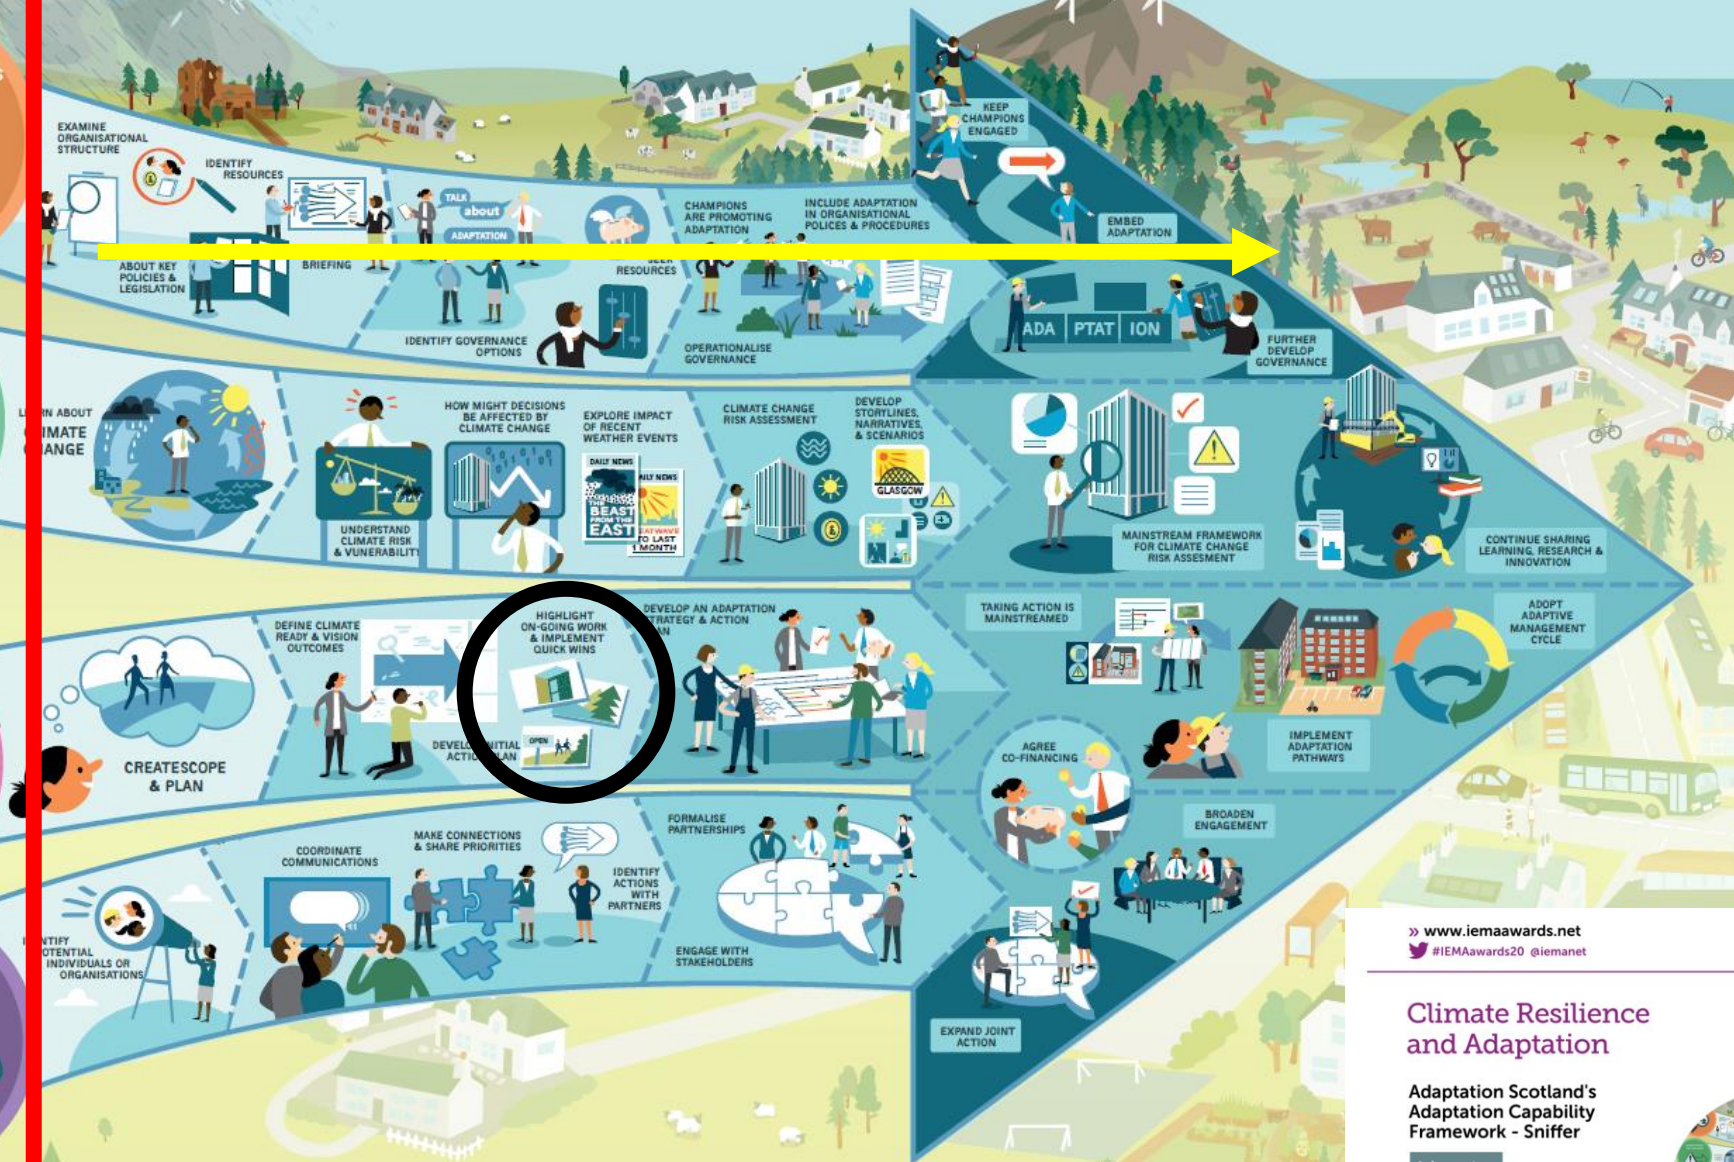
EXAMINE ORGANISATIONAL STRUCTURE

IDENTIFY RESOURCES

TALK about ADAPTATION

CHAMPIONS ARE PROMOTING ADAPTATION

INCLUDE ADAPTATION IN ORGANISATIONAL POLICES & PROCEDURES

KEEP CHAMPIONS ENGAGED

EMBED ADAPTATION

ABOUT KEY POLICIES & LEGISLATION

BRIEFING

RESOURCES

IDENTIFY GOVERNANCE OPTIONS

OPERATIONALISE GOVERNANCE

ADA PTAT ION

FURTHER DEVELOP GOVERNANCE

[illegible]N ABOUT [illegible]IMATE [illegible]ANGE

HOW MIGHT DECISIONS BE AFFECTED BY CLIMATE CHANGE

EXPLORE IMPACT OF RECENT WEATHER EVENTS

CLIMATE CHANGE RISK ASSESSMENT

DEVELOP STORYLINES, NARRATIVES & SCENARIOS

UNDERSTAND CLIMATE RISK & VUNERABILITY

DAILY NEWS

BEAST FROM THE EAST

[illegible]ILY NEWS

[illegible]ATWAVE TO LAST 1 MONTH

GLASGOW

MAINSTREAM FRAMEWORK FOR CLIMATE CHANGE RISK ASSESSMENT

CONTINUE SHARING LEARNING, RESEARCH & INNOVATION

DEFINE CLIMATE READY & VISION OUTCOMES

HIGHLIGHT ON-GOING WORK & IMPLEMENT QUICK WINS

DEVELOP AN ADAPTATION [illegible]TRATEGY & ACTION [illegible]N

TAKING ACTION IS MAINSTREAMED

ADOPT ADAPTIVE MANAGEMENT CYCLE

CREATESCOPE & PLAN

DEVEL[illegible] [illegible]ITIAL ACTI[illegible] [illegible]LAN

OPEN

IMPLEMENT ADAPTATION PATHWAYS

AGREE CO-FINANCING

FORMALISE PARTNERSHIPS

BROADEN ENGAGEMENT

COORDINATE COMMUNICATIONS

MAKE CONNECTIONS & SHARE PRIORITIES

IDENTIFY ACTIONS WITH PARTNERS

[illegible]NTIFY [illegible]OTENTIAL INDIVIDUALS OR ORGANISATIONS

ENGAGE WITH STAKEHOLDERS

EXPAND JOINT ACTION

» www.iemaawards.net
#IEMAawards20 @iemanet

Climate Resilience and Adaptation

Adaptation Scotland's Adaptation Capability Framework - Sniffer